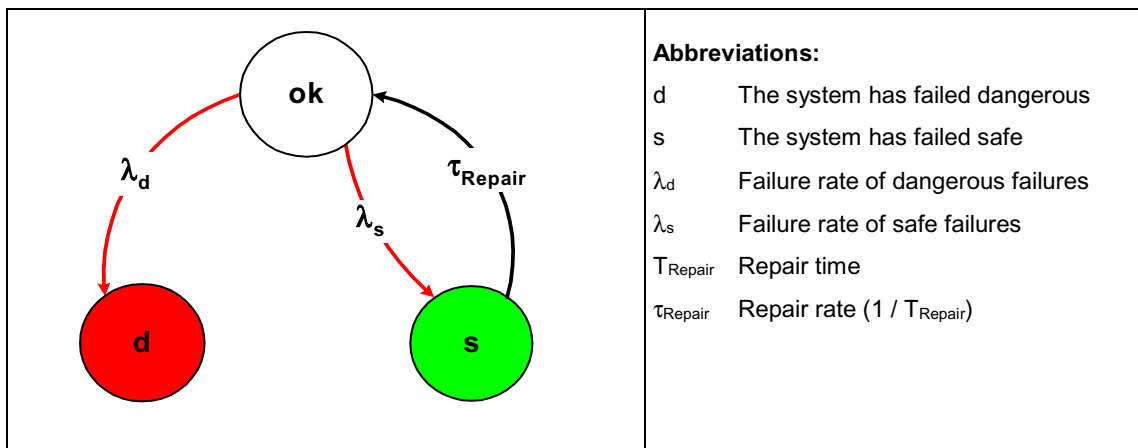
| ok $\lambda_d$ $\tau_{Repair}$ $\lambda_s$ d s | **Abbreviations:** |
|---|---|

ok

$\lambda_d$

$\tau_{Repair}$

$\lambda_s$

d

s

**Abbreviations:**

d The system has failed dangerous

s The system has failed safe

$\lambda_d$ Failure rate of dangerous failures

$\lambda_s$ Failure rate of safe failures

$T_{Repair}$ Repair time

$\tau_{Repair}$ Repair rate (1 / $T_{Repair}$)